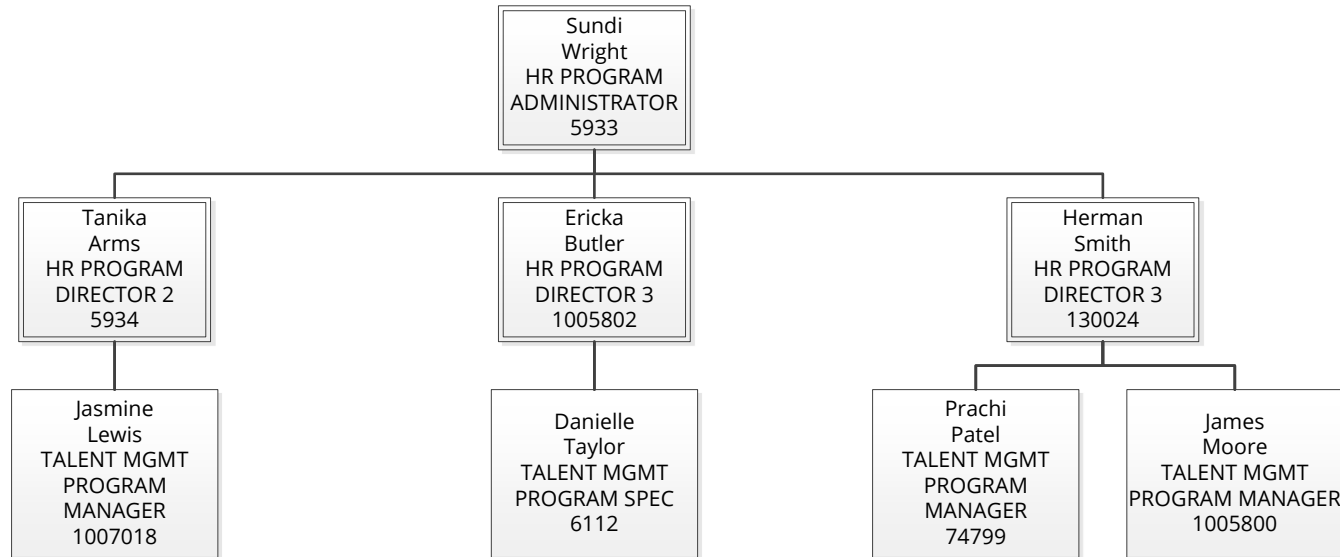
Sundi
Wright
HR PROGRAM
ADMINISTRATOR
5933

Tanika
Arms
HR PROGRAM
DIRECTOR 2
5934

Ericka
Butler
HR PROGRAM
DIRECTOR 3
1005802

Herman
Smith
HR PROGRAM
DIRECTOR 3
130024

Jasmine
Lewis
TALENT MGMT
PROGRAM
MANAGER
1007018

Danielle
Taylor
TALENT MGMT
PROGRAM SPEC
6112

Prachi
Patel
TALENT MGMT
PROGRAM
MANAGER
74799

James
Moore
TALENT MGMT
PROGRAM MANAGER
1005800